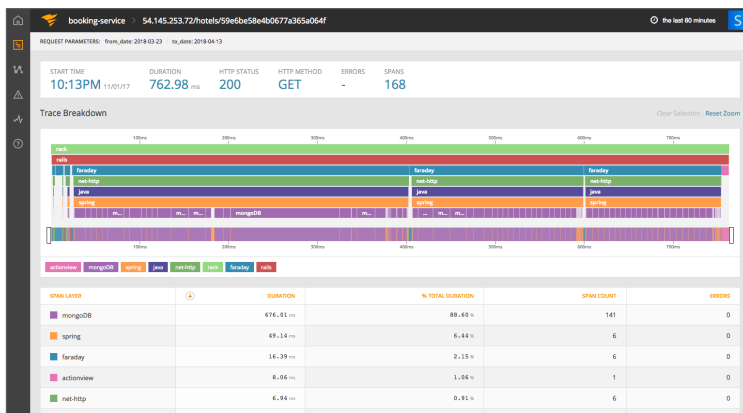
booking-service > 54.145.253.72/hotels/59e6be58e4b0677a365a064f

the last 60 minutes

S

REQUEST PARAMETERS: from_date: 2018-03-23 to_date: 2018-04-13

| START TIME | DURATION | HTTP STATUS | HTTP METHOD | ERRORS | SPANS |
|---|---|---|---|---|---|
| 10:13PM 11/01/17 | 762.98 ms | 200 | GET | - | 168 |

Trace Breakdown

Clear Selection Reset Zoom

100ms 200ms 300ms 400ms 500ms 600ms 700ms

rack
rails
faraday faraday faraday
net-http net-http net-http
java java java
spring spring spring
m... m... m... mongoDB m... m... m... m... m...

100ms 200ms 300ms 400ms 500ms 600ms 700ms

actionview mongoDB spring java net-http rack faraday rails

| SPAN LAYER | DURATION | % TOTAL DURATION | SPAN COUNT | ERRORS |
|---|---|---|---|---|
| mongoDB | 676.01 ms | 88.60 % | 141 | 0 |
| spring | 49.14 ms | 6.44 % | 6 | 0 |
| faraday | 16.39 ms | 2.15 % | 6 | 0 |
| actionview | 8.06 ms | 1.06 % | 1 | 0 |
| net-http | 6.94 ms | 0.91 % | 6 | 0 |